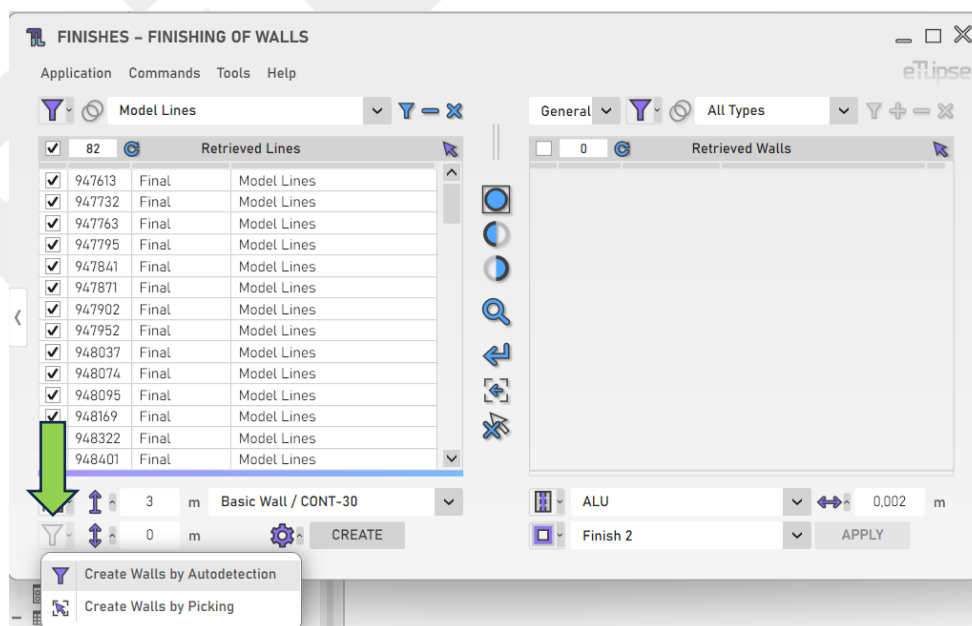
FINISHES – FINISHING OF WALLS

Application Commands Tools Help

eTLipse

Model Lines

General All Types

82 Retrieved Lines

0 Retrieved Walls

| | | |
|---|---|---|
| 947613 | Final | Model Lines |
| 947732 | Final | Model Lines |
| 947763 | Final | Model Lines |
| 947795 | Final | Model Lines |
| 947841 | Final | Model Lines |
| 947871 | Final | Model Lines |
| 947902 | Final | Model Lines |
| 947952 | Final | Model Lines |
| 948037 | Final | Model Lines |
| 948074 | Final | Model Lines |
| 948095 | Final | Model Lines |
| 948169 | Final | Model Lines |
| 948322 | Final | Model Lines |
| 948401 | Final | Model Lines |

3 m Basic Wall / CONT-30

0 m CREATE

ALU 0,002 m

Finish 2 APPLY

Create Walls by Autodetection

Create Walls by Picking